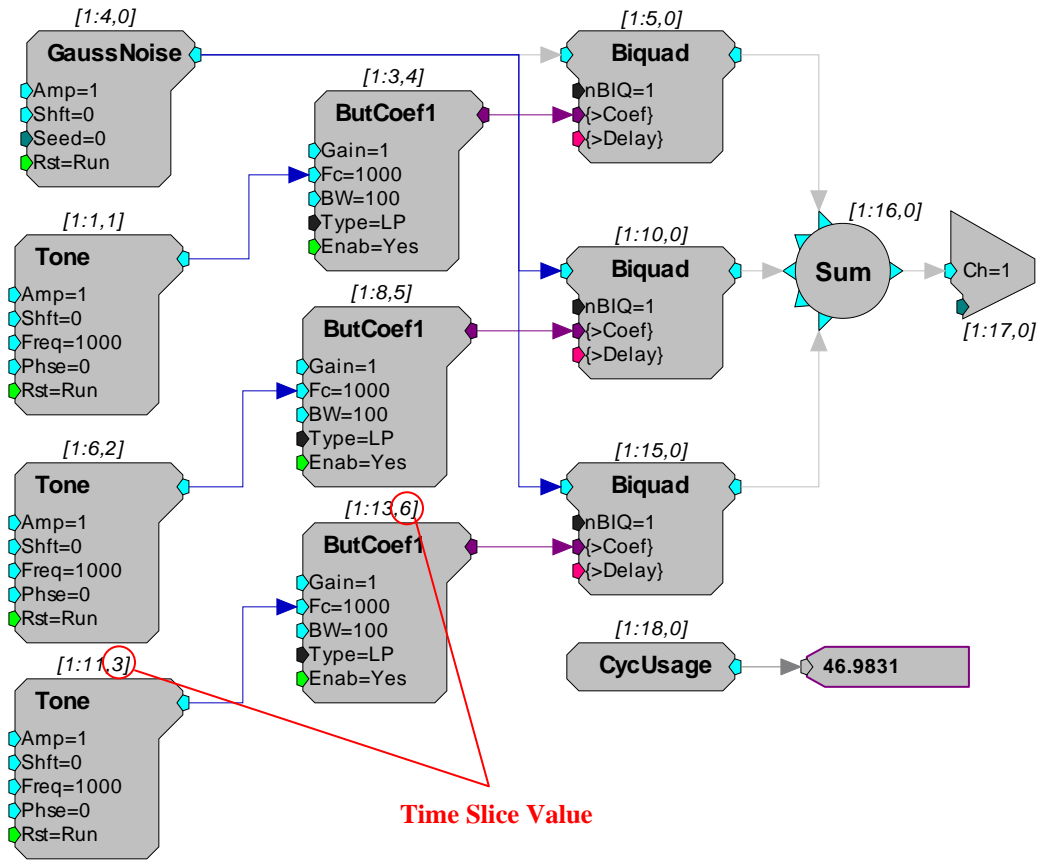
[1:4,0]
GaussNoise
Amp=1
Shft=0
Seed=0
Rst=Run

[1:3,4]
ButCoef1
Gain=1
Fc=1000
BW=100
Type=LP
Enab=Yes

[1:5,0]
Biquad
nBIQ=1
{>Coef}
{>Delay}

[1:1,1]
Tone
Amp=1
Shft=0
Freq=1000
Phse=0
Rst=Run

[1:16,0]
Sum

Ch=1
[1:17,0]

[1:10,0]
Biquad
nBIQ=1
{>Coef}
{>Delay}

[1:8,5]
ButCoef1
Gain=1
Fc=1000
BW=100
Type=LP
Enab=Yes

[1:6,2]
Tone
Amp=1
Shft=0
Freq=1000
Phse=0
Rst=Run

[1:15,0]
Biquad
nBIQ=1
{>Coef}
{>Delay}

[1:13,6]
ButCoef1
Gain=1
Fc=1000
BW=100
Type=LP
Enab=Yes

[1:18,0]
CycUsage
46.9831

[1:11,3]
Tone
Amp=1
Shft=0
Freq=1000
Phse=0
Rst=Run

Time Slice Value